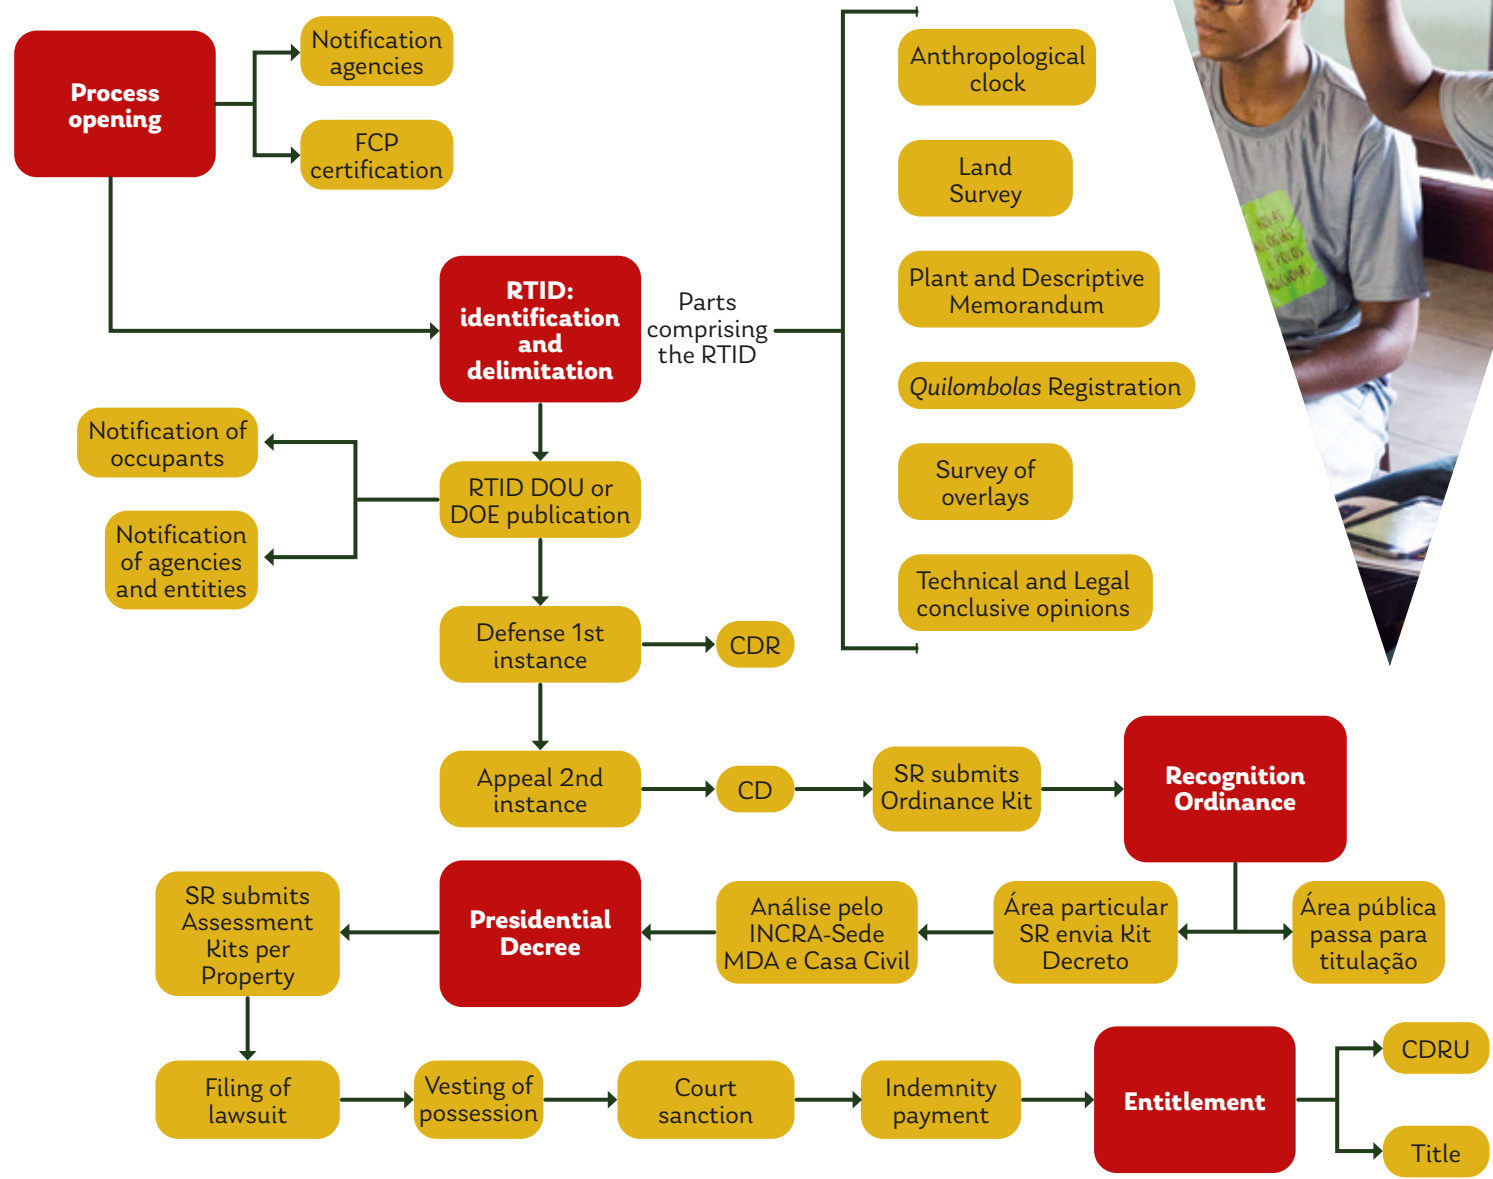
Process opening

Notification agencies

FCP certification

RTID: identification and delimitation

Parts comprising the RTID

Anthropological clock

Land Survey

Plant and Descriptive Memorandum

*Quilombolas* Registration

Survey of overlays

Technical and Legal conclusive opinions

Notification of occupants

Notification of agencies and entities

RTID DOU or DOE publication

Defense 1st instance

CDR

Appeal 2nd instance

CD

SR submits Ordinance Kit

Recognition Ordinance

SR submits Assessment Kits per Property

Presidential Decree

Análise pelo INCRA-Sede MDA e Casa Civil

Área particular SR envia Kit Decreto

Área pública passa para titulação

Filing of lawsuit

Vesting of possession

Court sanction

Indemnity payment

Entitlement

CDRU

Title